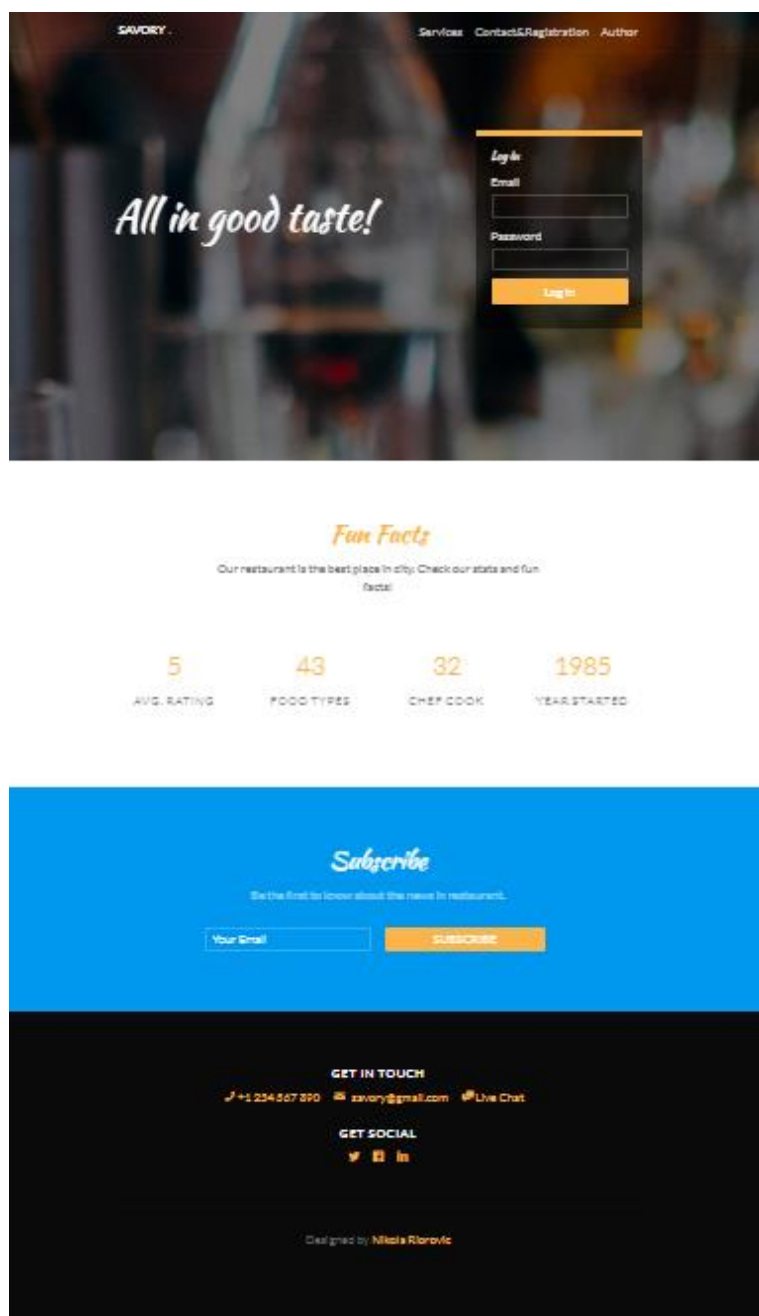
SAVORY.

Services Contact&Registration Author

All in good taste!

Log in

Email

Password

Log in

Fun Facts

Our restaurant is the best place in city. Check our stats and fun facts!

| 5 | 43 | 32 | 1985 |
|---|---|---|---|
| AVG. RATING | FOOD TYPES | CHEF COOK | YEAR STARTED |

Subscribe

Be the first to know about the news in restaurant.

Your Email

SUBSCRIBE

GET IN TOUCH

+1 234 567 890 savory@gmail.com Live Chat

GET SOCIAL

Designed by Nikola Ristovic